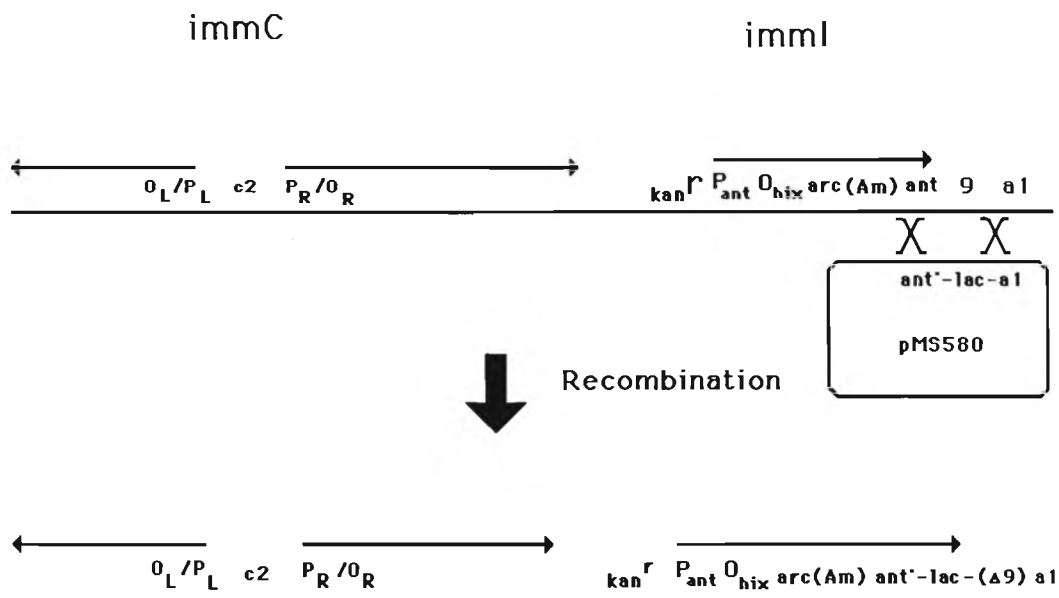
immC

immI

$O_L/P_L$ c2 $P_R/O_R$

$kan^r$ $P_{ant}$ $O_{hix}$ arc(Am) ant 9 a1

ant'-lac-a1

pMS580

Recombination

$O_L/P_L$ c2 $P_R/O_R$

$kan^r$ $P_{ant}$ $O_{hix}$ arc(Am) ant'-lac-($\Delta$9) a1